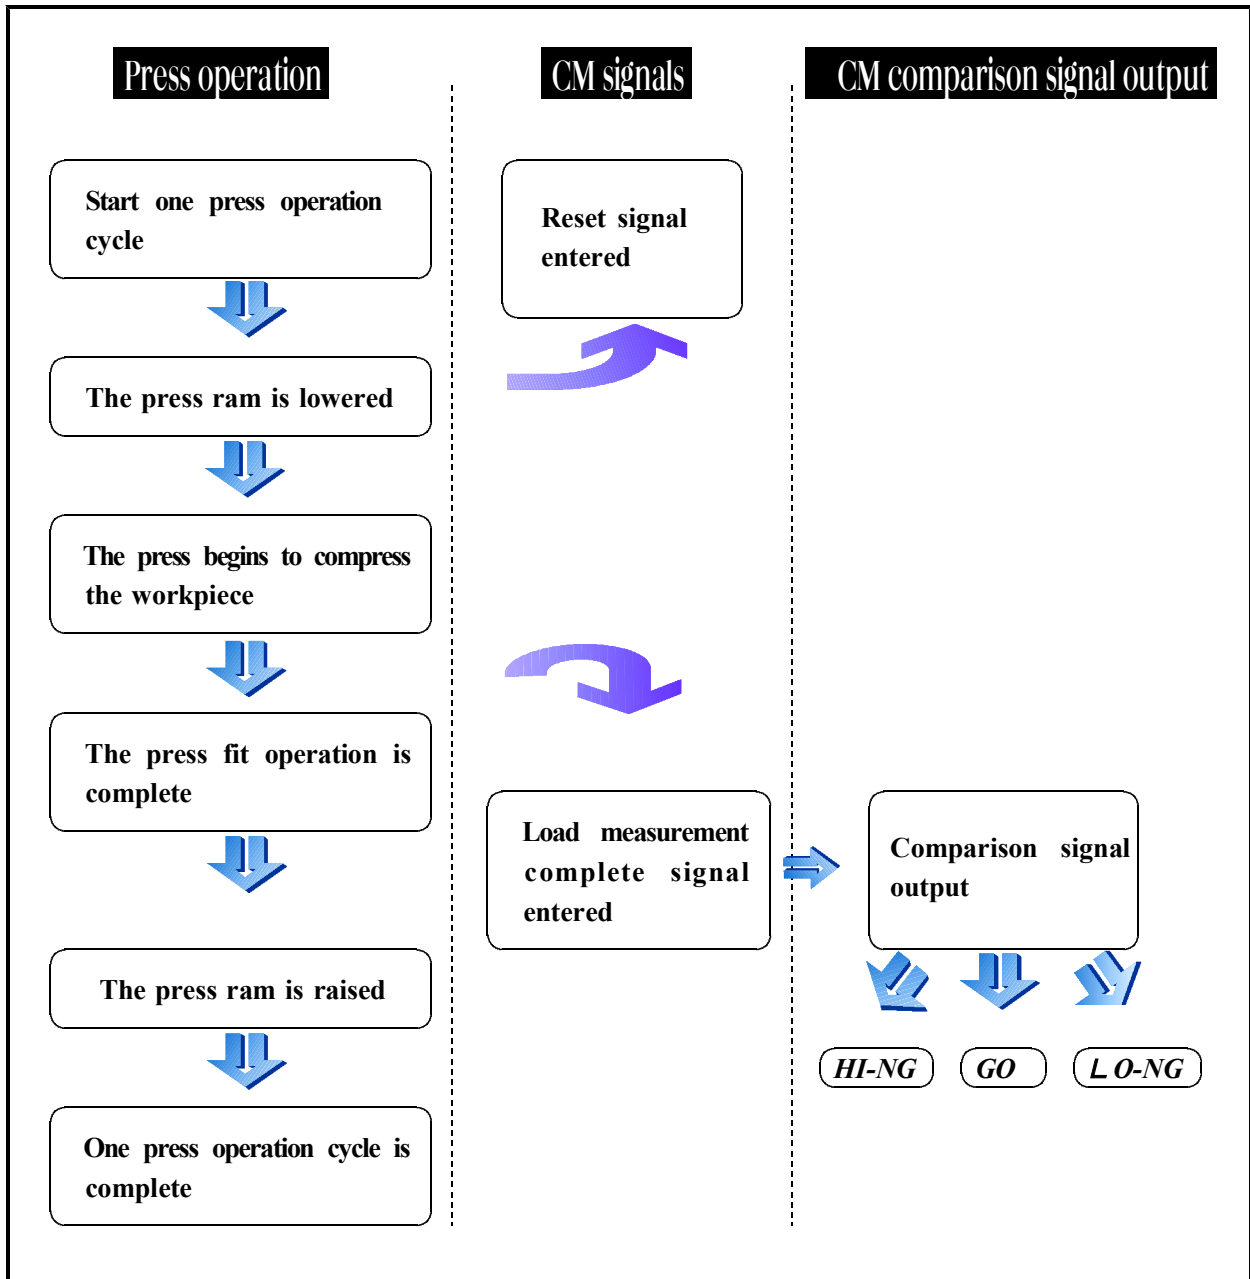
Press operation

Start one press operation cycle

The press ram is lowered

The press begins to compress the workpiece

The press fit operation is complete

The press ram is raised

One press operation cycle is complete

CM signals

Reset signal entered

Load measurement complete signal entered

CM comparison signal output

Comparison signal output

HI-NG

GO

LO-NG